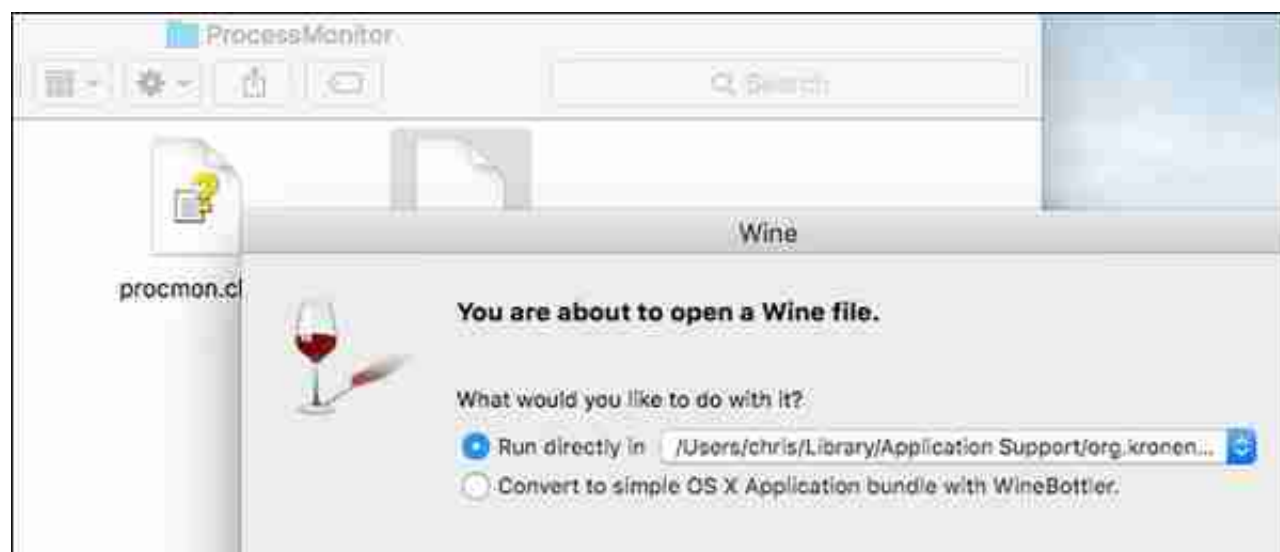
ProcessMonitor

Search

procmon.cl

Wine

You are about to open a Wine file.

What would you like to do with it?

Run directly in /Users/chris/Library/Application Support/org.kronen...

Convert to simple OS X Application bundle with WineBottler.